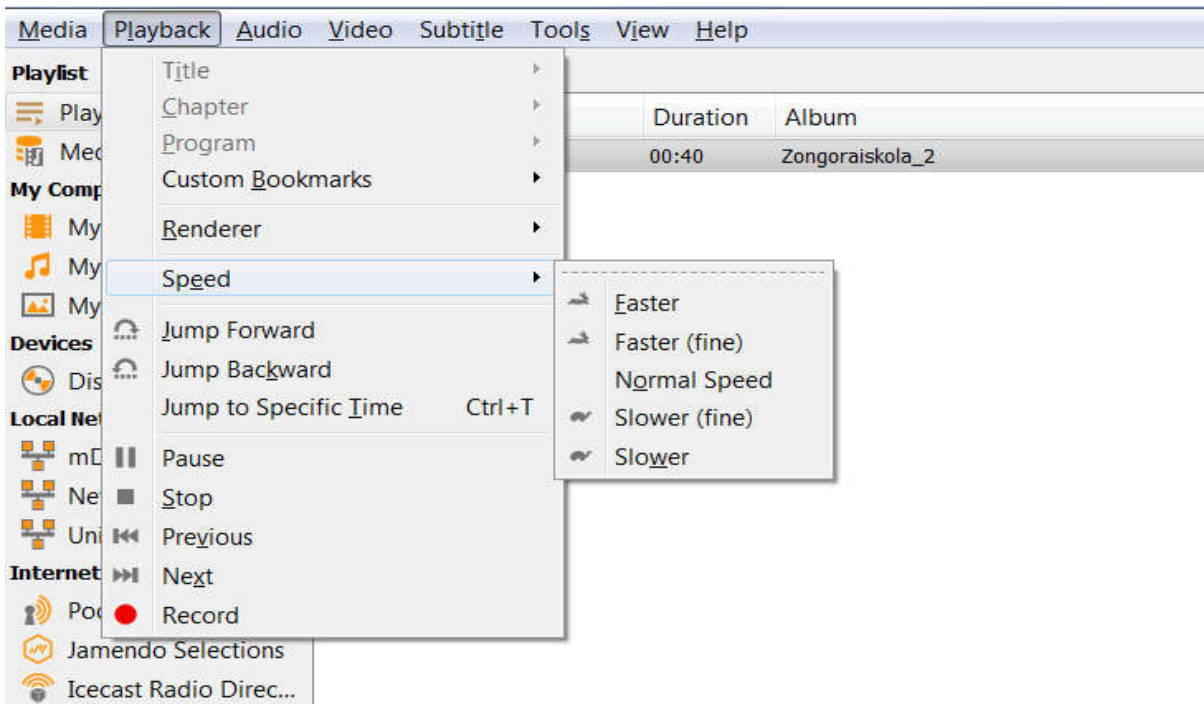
Media Playback Audio Video Subtitle Tools View Help

Playlist
Play
Med
My Comp
My
My
My
Devices
Dis
Local Net
mD
Ne
Uni
Internet
Poc
Jamendo Selections
Icecast Radio Direc...

Title
Chapter
Program
Custom Bookmarks
Renderer
Speed
Jump Forward
Jump Backward
Jump to Specific Time Ctrl+T
Pause
Stop
Previous
Next
Record

Faster
Faster (fine)
Normal Speed
Slower (fine)
Slower

| Duration | Album |
|---|---|
| 00:40 | Zongoraiskola_2 |